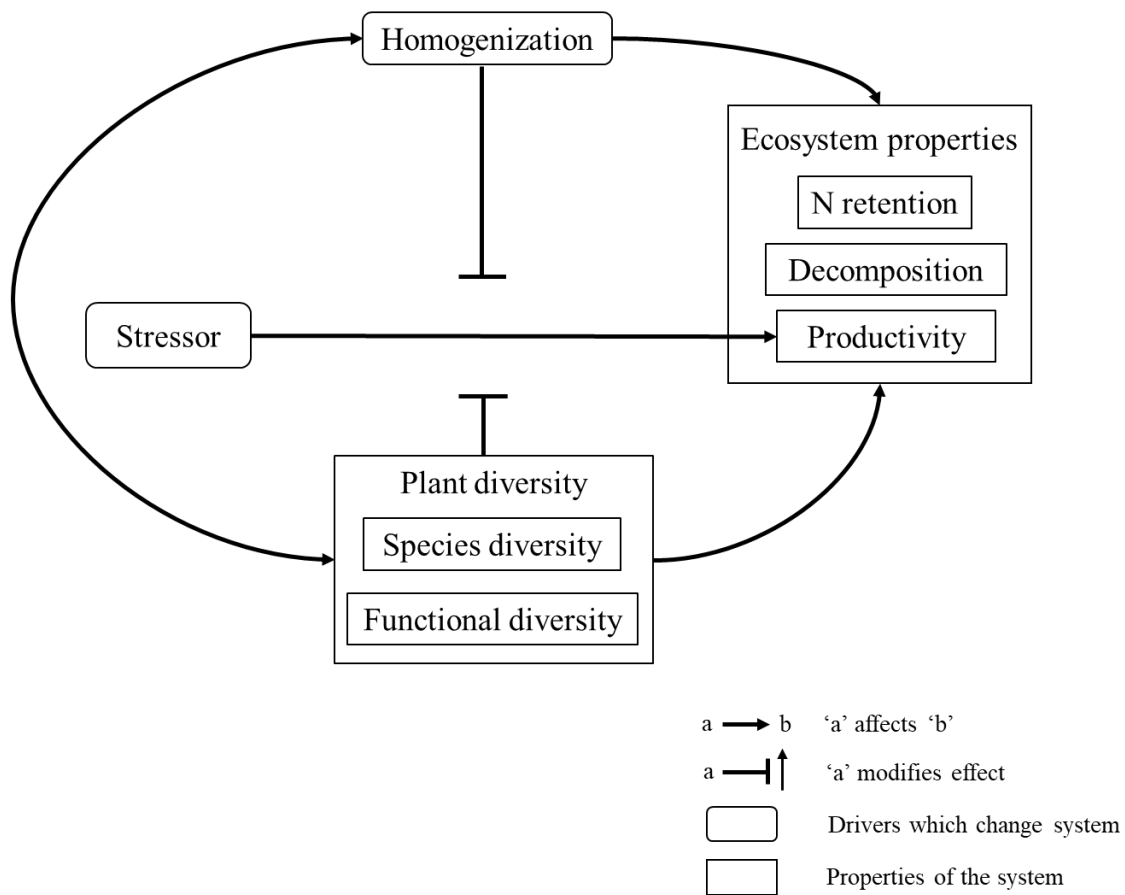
Homogenization

Ecosystem properties

N retention

Decomposition

Stressor

Productivity

Plant diversity

Species diversity

Functional diversity

a → b 'a' affects 'b'

a ⊣↑ 'a' modifies effect

Drivers which change system

Properties of the system